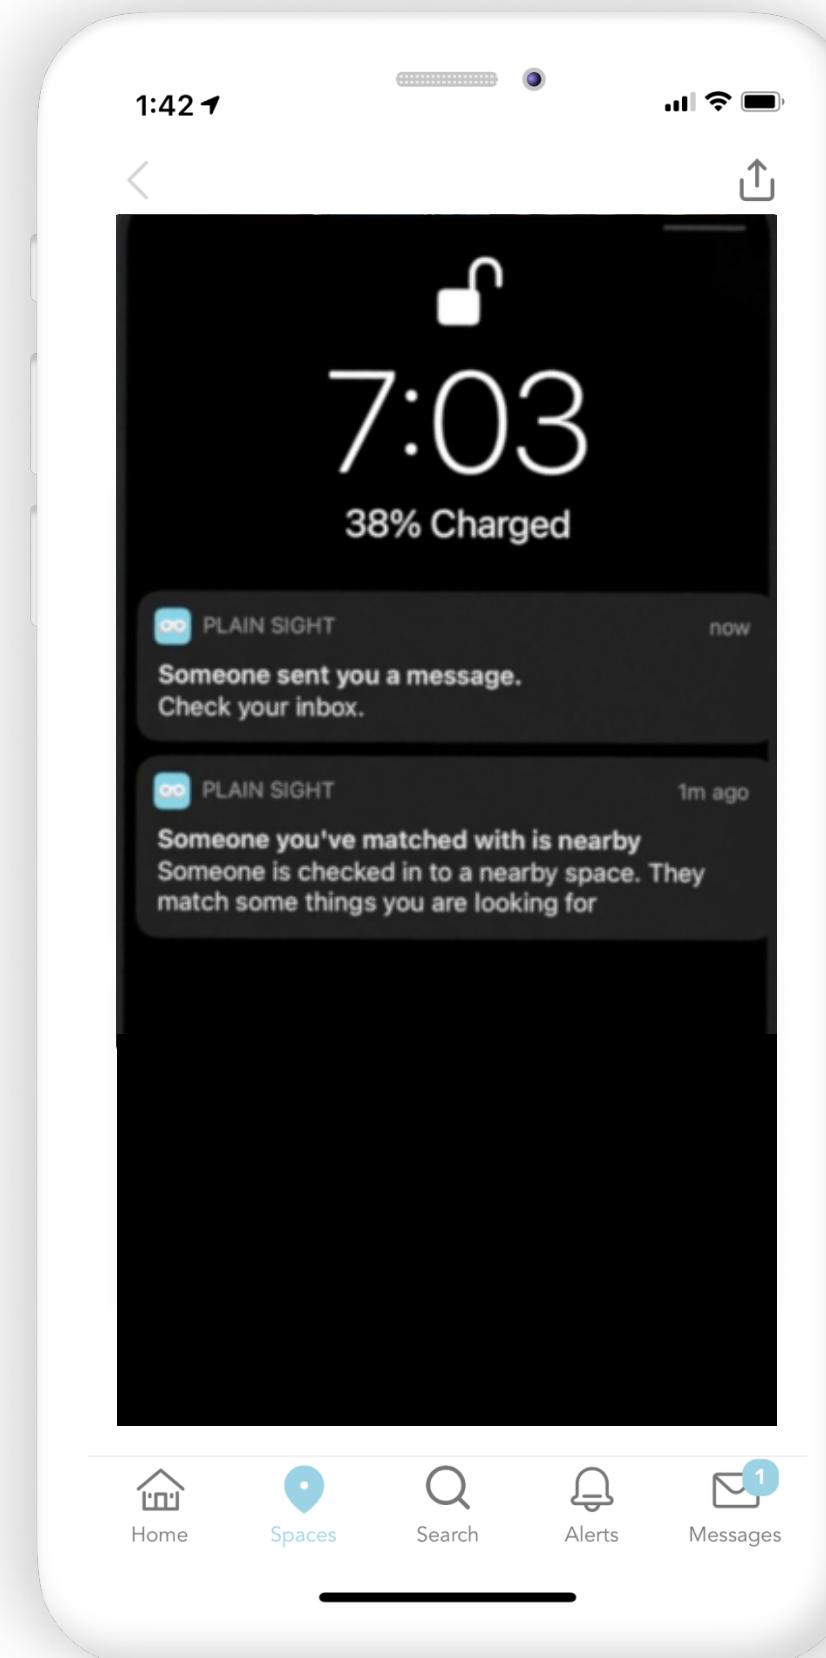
1:42

7:03

38% Charged

PLAIN SIGHT now

Someone sent you a message.
Check your inbox.

PLAIN SIGHT 1m ago

Someone you've matched with is nearby
Someone is checked in to a nearby space. They match some things you are looking for

Home Spaces Search Alerts 1 Messages